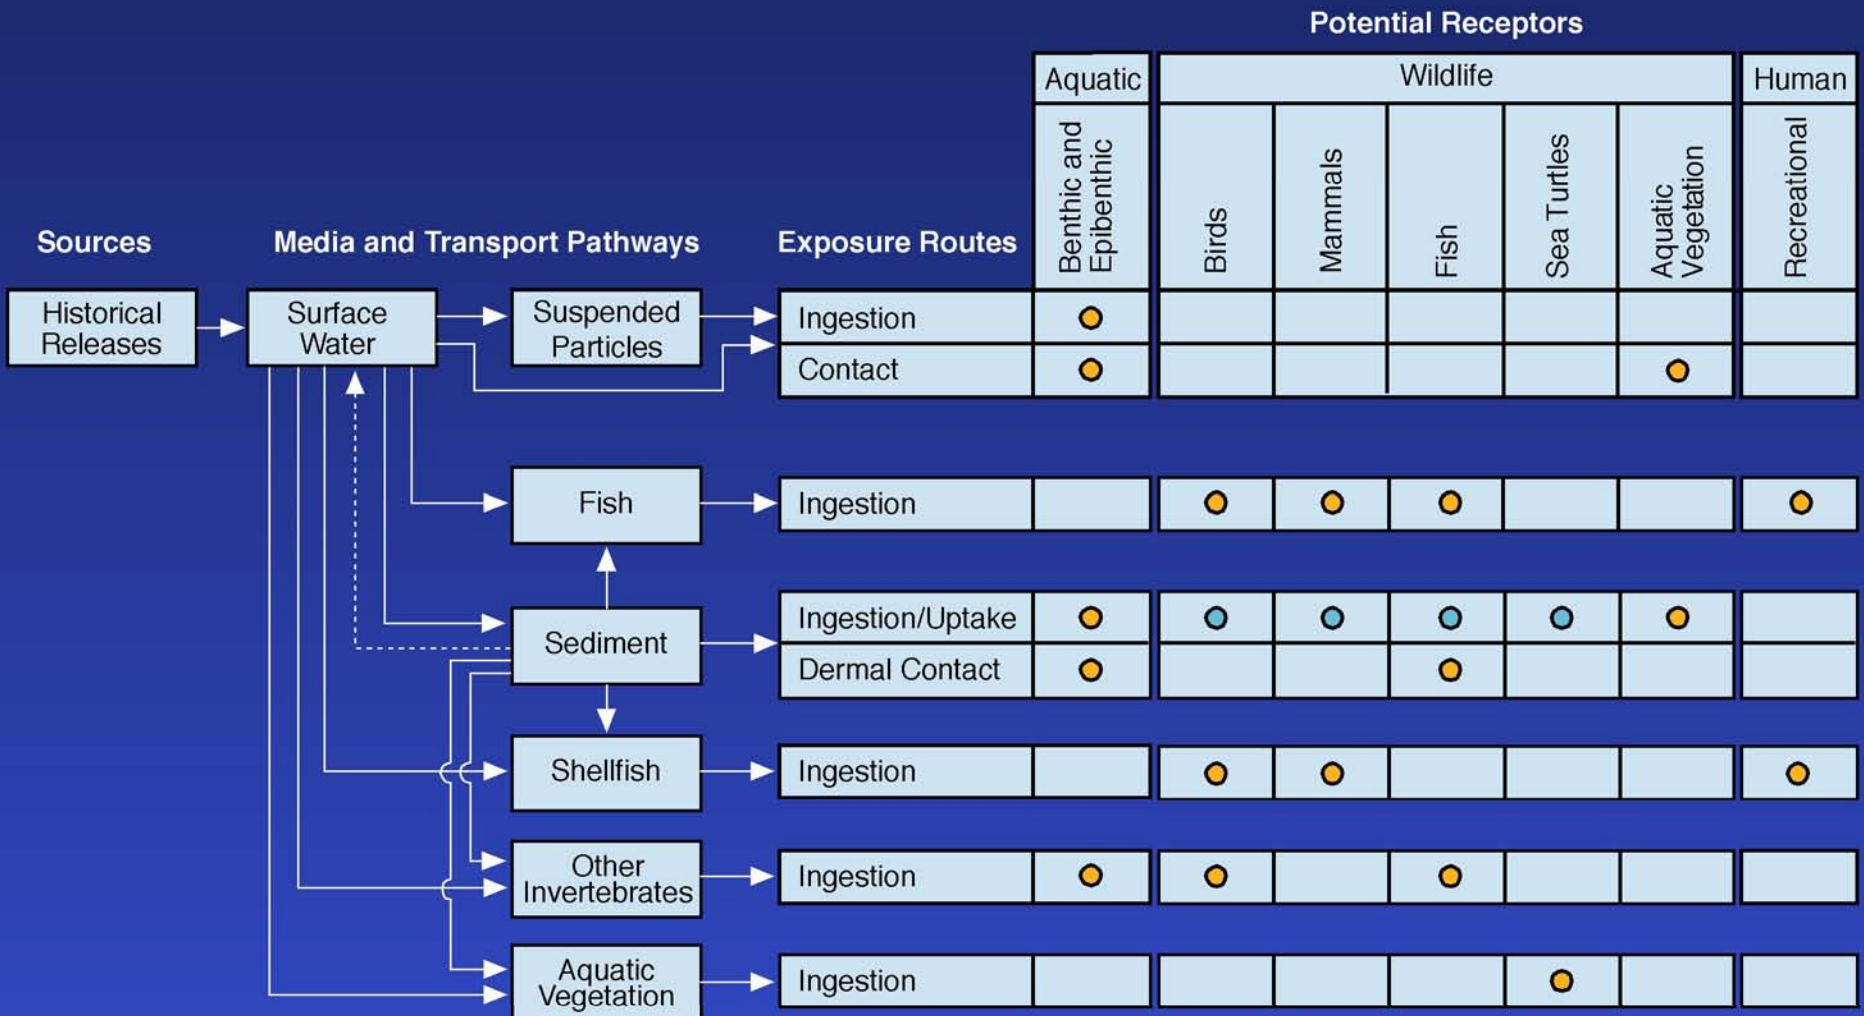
Potential Receptors

Sources

Historical Releases

Media and Transport Pathways

Surface Water

Suspended Particles

Fish

Sediment

Shellfish

Other Invertebrates

Aquatic Vegetation

| Exposure Routes | Aquatic: Benthic and Epibenthic | Wildlife: Birds | Wildlife: Mammals | Wildlife: Fish | Wildlife: Sea Turtles | Wildlife: Aquatic Vegetation | Human: Recreational |
|---|---|---|---|---|---|---|---|
| Ingestion | ● | | | | | | |
| Contact | ● | | | | | ● | |
| Ingestion | | ● | ● | ● | | | ● |
| Ingestion/Uptake | ● | ● | ● | ● | ● | ● | |
| Dermal Contact | ● | | | ● | | | |
| Ingestion | | ● | ● | | | | ● |
| Ingestion | ● | ● | | ● | | | |
| Ingestion | | | | | ● | | |